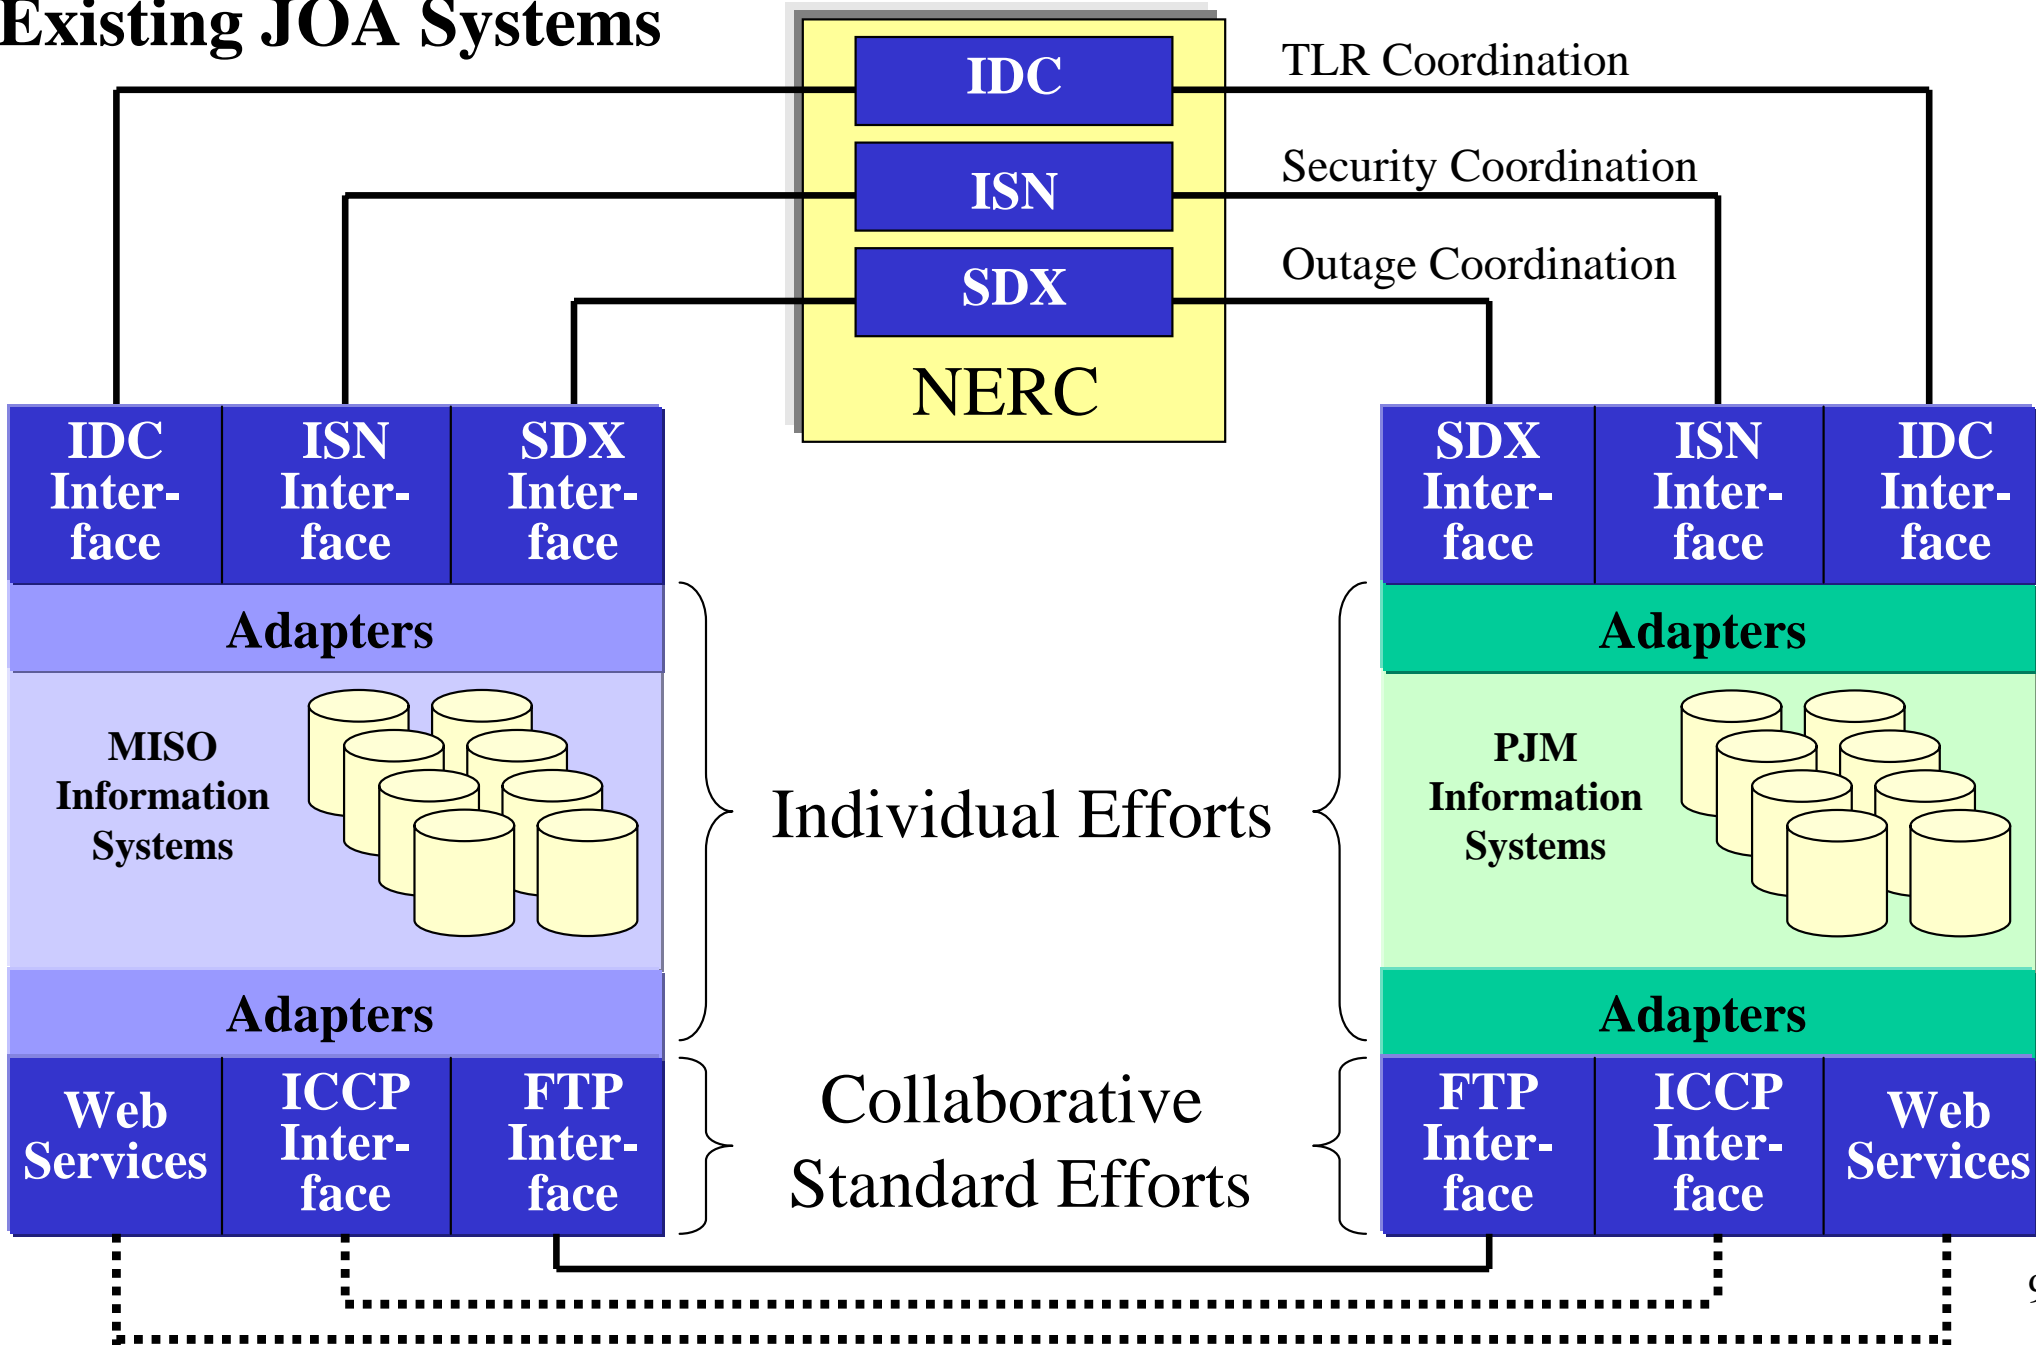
Existing JOA Systems

IDC
ISN
SDX
NERC

TLR Coordination
Security Coordination
Outage Coordination

IDC Interface
ISN Interface
SDX Interface

Adapters

MISO Information Systems

Adapters

Web Services
ICCP Interface
FTP Interface

Individual Efforts

Collaborative Standard Efforts

SDX Interface
ISN Interface
IDC Interface

Adapters

PJM Information Systems

Adapters

FTP Interface
ICCP Interface
Web Services

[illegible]